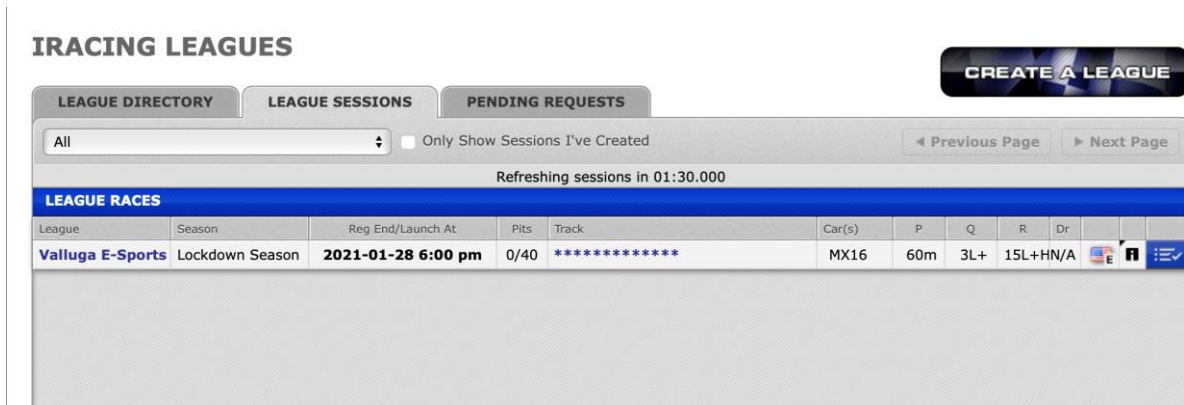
IRACING LEAGUES

CREATE A LEAGUE

LEAGUE DIRECTORY | LEAGUE SESSIONS | PENDING REQUESTS

All

Only Show Sessions I've Created

◄ Previous Page ► Next Page

Refreshing sessions in 01:30.000

LEAGUE RACES

| League | Season | Reg End/Launch At | Pits | Track | Car(s) | P | Q | R | Dr |
|---|---|---|---|---|---|---|---|---|---|
| Valluga E-Sports | Lockdown Season | 2021-01-28 6:00 pm | 0/40 | ************* | MX16 | 60m | 3L+ | 15L+H | N/A |